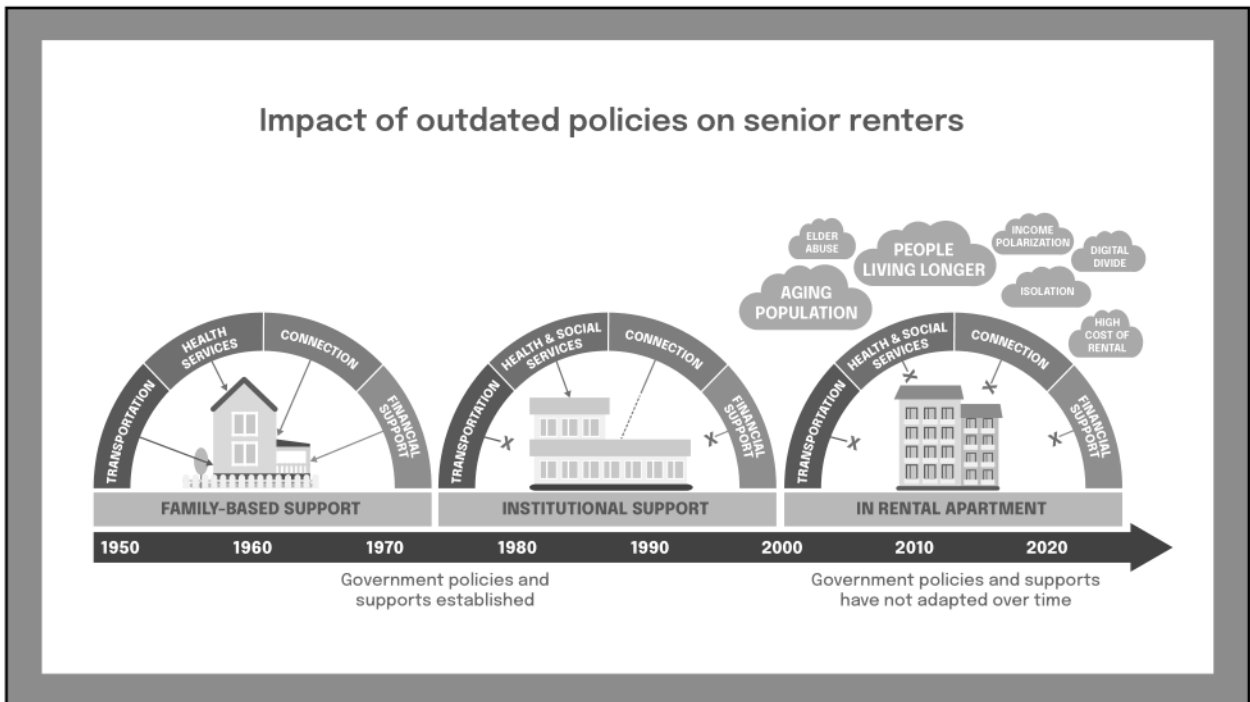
Impact of outdated policies on senior renters

TRANSPORTATION
HEALTH SERVICES
CONNECTION
FINANCIAL SUPPORT
FAMILY-BASED SUPPORT

TRANSPORTATION
HEALTH & SOCIAL SERVICES
CONNECTION
FINANCIAL SUPPORT
INSTITUTIONAL SUPPORT

ELDER ABUSE
PEOPLE LIVING LONGER
INCOME POLARIZATION
DIGITAL DIVIDE
AGING POPULATION
ISOLATION
HIGH COST OF RENTAL

TRANSPORTATION
HEALTH & SOCIAL SERVICES
CONNECTION
FINANCIAL SUPPORT
IN RENTAL APARTMENT

1950 1960 1970 1980 1990 2000 2010 2020

Government policies and supports established

Government policies and supports have not adapted over time